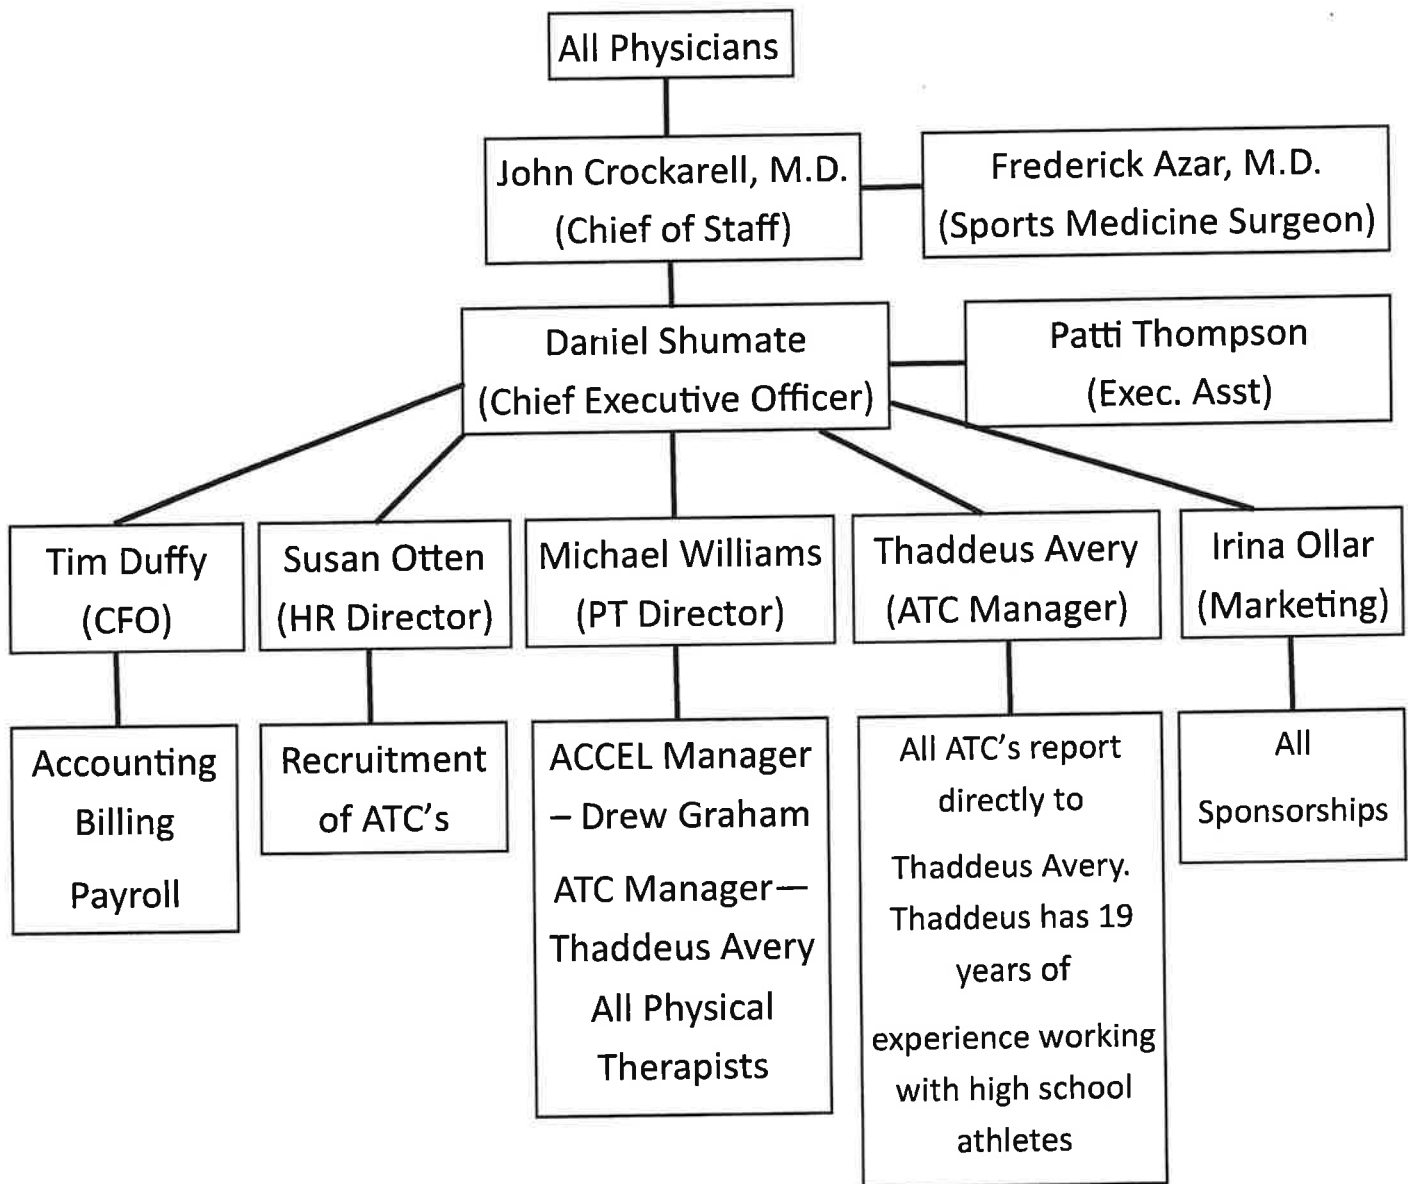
All Physicians

John Crockarell, M.D. (Chief of Staff)

Frederick Azar, M.D. (Sports Medicine Surgeon)

Daniel Shumate (Chief Executive Officer)

Patti Thompson (Exec. Asst)

Tim Duffy (CFO)

Susan Otten (HR Director)

Michael Williams (PT Director)

Thaddeus Avery (ATC Manager)

Irina Ollar (Marketing)

Accounting
Billing
Payroll

Recruitment of ATC's

ACCEL Manager – Drew Graham
ATC Manager— Thaddeus Avery
All Physical Therapists

All ATC's report directly to Thaddeus Avery. Thaddeus has 19 years of experience working with high school athletes

All Sponsorships